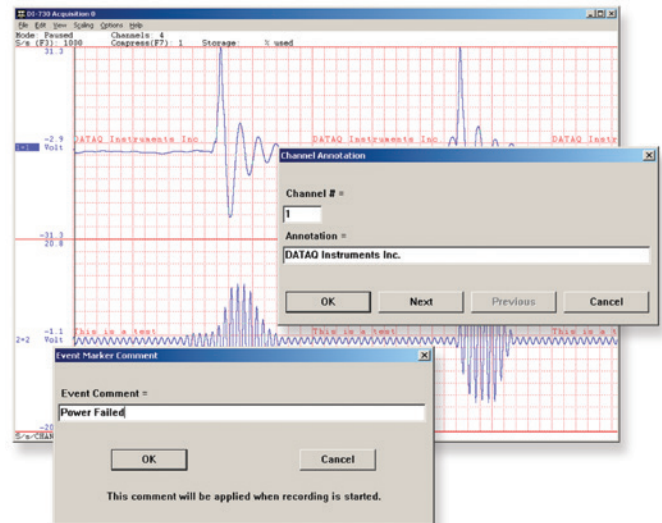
DI-730 Acquisition 0
File Edit View Scaling Options Help
Mode: Paused Channels: 4
S/s (F3): 1000 Compress(F7): 1 Storage: % used
31.3
-2.9 Volt
1=1
DATAQ Instruments Inc DATAQ Instruments Inc DATAQ Instruments
-31.3
20.8
-1.1 Volt
2=2
This is a test This is a test This is a test
-20
S/s=CHAN

Channel Annotation
Channel # =
1
Annotation =
DATAQ Instruments Inc.
OK Next Previous Cancel

Event Marker Comment
Event Comment =
Power Failed
OK Cancel
This comment will be applied when recording is started.